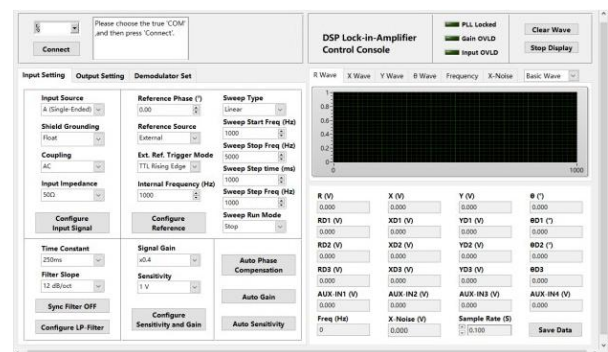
Connect

Please choose the true 'COM' ,and then press 'Connect'.

DSP Lock-in-Amplifier Control Console

PLL Locked
Gain OVLD
Input OVLD

Clear Wave
Stop Display

Input Setting | Output Setting | Demodulator Set

Input Source
A (Single-Ended)
Shield Grounding
Float
Coupling
AC
Input Impedance
50Ω
Configure Input Signal

Reference Phase (°)
0.00
Reference Source
External
Ext. Ref. Trigger Mode
TTL Rising Edge
Internal Frequency (Hz)
1000
Configure Reference

Sweep Type
Linear
Sweep Start Freq (Hz)
1000
Sweep Stop Freq (Hz)
5000
Sweep Step time (ms)
1000
Sweep Step Freq (Hz)
1000
Sweep Run Mode
Stop

Time Constant
250ms
Filter Slope
12 dB/oct
Sync Filter OFF
Configure LP-Filter

Signal Gain
x0.4
Sensitivity
1 V
Configure Sensitivity and Gain

Auto Phase Compensation
Auto Gain
Auto Sensitivity

R Wave | X Wave | Y Wave | θ Wave | Frequency | X-Noise | Basic Wave

1
0.8
0.6
0.4
0.2
0
0
1000

R (V) 0.000
X (V) 0.000
Y (V) 0.000
θ (°) 0.000
RD1 (V) 0.000
XD1 (V) 0.000
YD1 (V) 0.000
θD1 (°) 0.000
RD2 (V) 0.000
XD2 (V) 0.000
YD2 (V) 0.000
θD2 (°) 0.000
RD3 (V) 0.000
XD3 (V) 0.000
YD3 (V) 0.000
θD3 0.000
AUX-IN1 (V) 0.000
AUX-IN2 (V) 0.000
AUX-IN3 (V) 0.000
AUX-IN4 (V) 0.000
Freq (Hz) 0
X-Noise (V) 0.000
Sample Rate (S) 0.100
Save Data